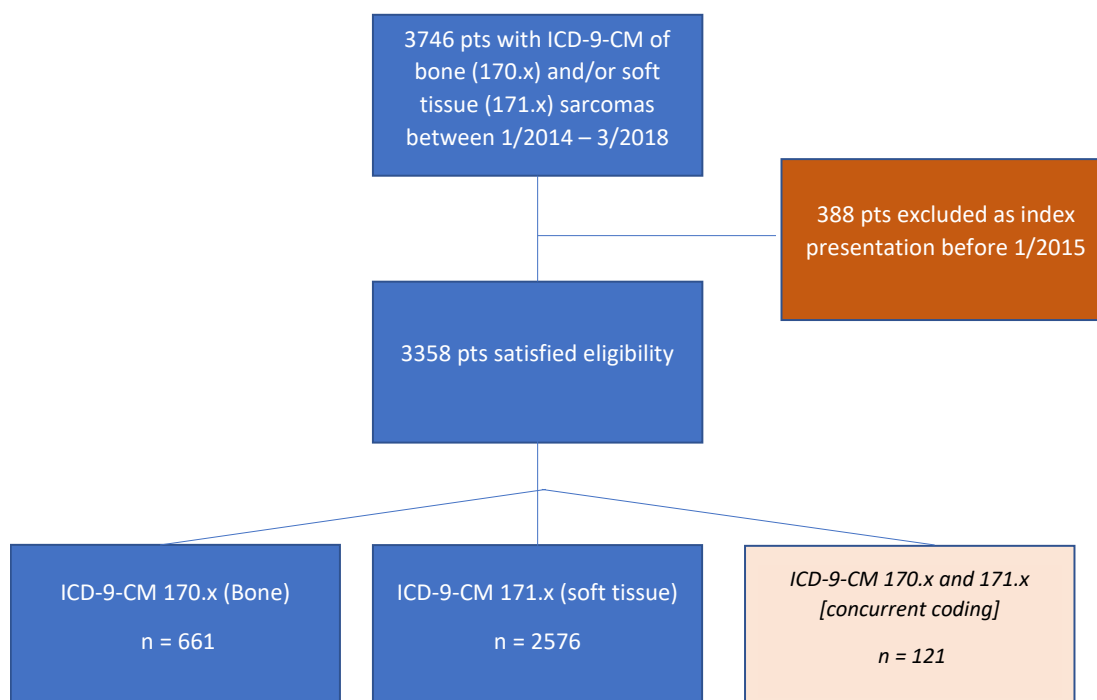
3746 pts with ICD-9-CM of bone (170.x) and/or soft tissue (171.x) sarcomas between 1/2014 – 3/2018

388 pts excluded as index presentation before 1/2015

3358 pts satisfied eligibility

ICD-9-CM 170.x (Bone)

n = 661

ICD-9-CM 171.x (soft tissue)

n = 2576

*ICD-9-CM 170.x and 171.x [concurrent coding]*

*n = 121*